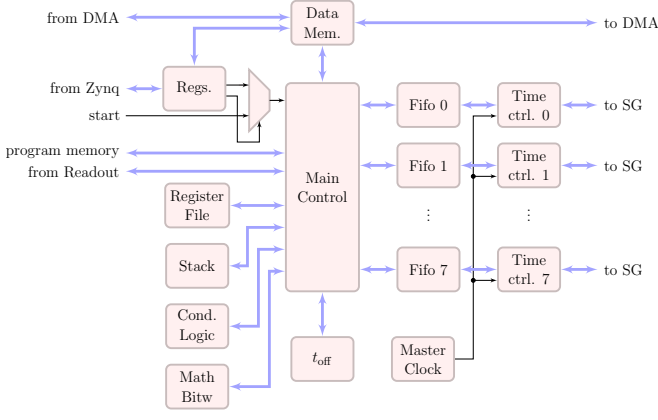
from DMA

Data Mem.

to DMA

from Zynq

Regs.

start

program memory

from Readout

Main Control

Fifo 0

Time ctrl. 0

to SG

Fifo 1

Time ctrl. 1

to SG

⋮

⋮

Fifo 7

Time ctrl. 7

to SG

Register File

Stack

Cond. Logic

Math Bitw

$t_{\text{off}}$

Master Clock